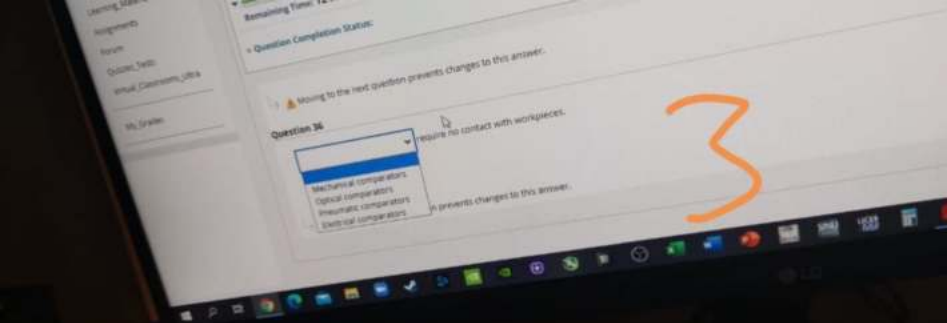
Learning_Mate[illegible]
Assignments
Forum
Quizzes_Tests
Virtual_Classrooms_ultra
My_Grades

Remaining Time: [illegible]

Question Completion Status:

Moving to the next question prevents changes to this answer.

Question 36

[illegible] require no contact with workpieces.

Mechanical comparators
Optical comparators
Pneumatic comparators
Electrical comparators

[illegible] prevents changes to this answer.

3

LG